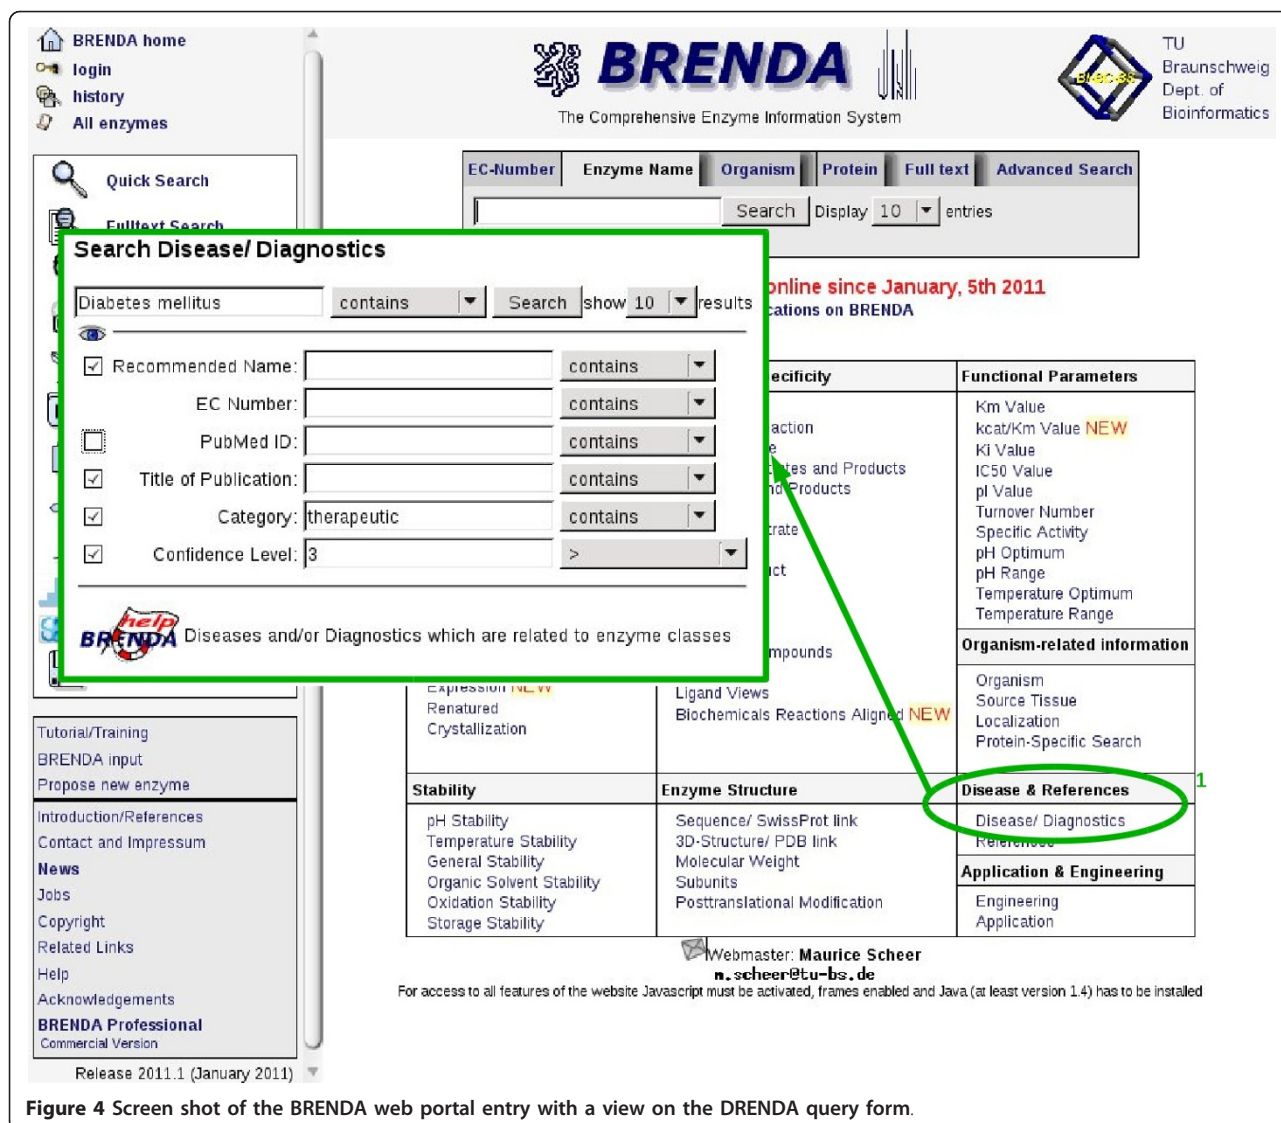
BRENDA home
login
history
All enzymes

BRENDA
The Comprehensive Enzyme Information System

TU Braunschweig Dept. of Bioinformatics

EC-Number | Enzyme Name | Organism | Protein | Full text | Advanced Search

Search Display 10 entries

Quick Search
Fulltext Search

Search Disease/ Diagnostics

Diabetes mellitus contains Search show 10 results

Recommended Name: contains
EC Number: contains
PubMed ID: contains
Title of Publication: contains
Category: therapeutic contains
Confidence Level: 3 >

BRENDA help Diseases and/or Diagnostics which are related to enzyme classes

online since January, 5th 2011
cations on BRENDA

ecificity
action
e
tes and Products
nd Products
rate
ct
mpounds

Functional Parameters
Km Value
kcat/Km Value NEW
Ki Value
IC50 Value
pI Value
Turnover Number
Specific Activity
pH Optimum
pH Range
Temperature Optimum
Temperature Range

Organism-related information
Organism
Source Tissue
Localization
Protein-Specific Search

Expression NEW
Renatured
Crystallization

Ligand Views
Biochemicals Reactions Aligned NEW

1

Disease & References
Disease/ Diagnostics
References

Stability
pH Stability
Temperature Stability
General Stability
Organic Solvent Stability
Oxidation Stability
Storage Stability

Enzyme Structure
Sequence/ SwissProt link
3D-Structure/ PDB link
Molecular Weight
Subunits
Posttranslational Modification

Application & Engineering
Engineering
Application

Tutorial/Training
BRENDA input
Propose new enzyme
Introduction/References
Contact and Impressum
News
Jobs
Copyright
Related Links
Help
Acknowledgements
BRENDA Professional
Commercial Version

Release 2011.1 (January 2011)

Webmaster: Maurice Scheer
m.scheer@tu-bs.de
For access to all features of the website Javascript must be activated, frames enabled and Java (at least version 1.4) has to be installed

Figure 4 Screen shot of the BRENDA web portal entry with a view on the DRENDA query form.